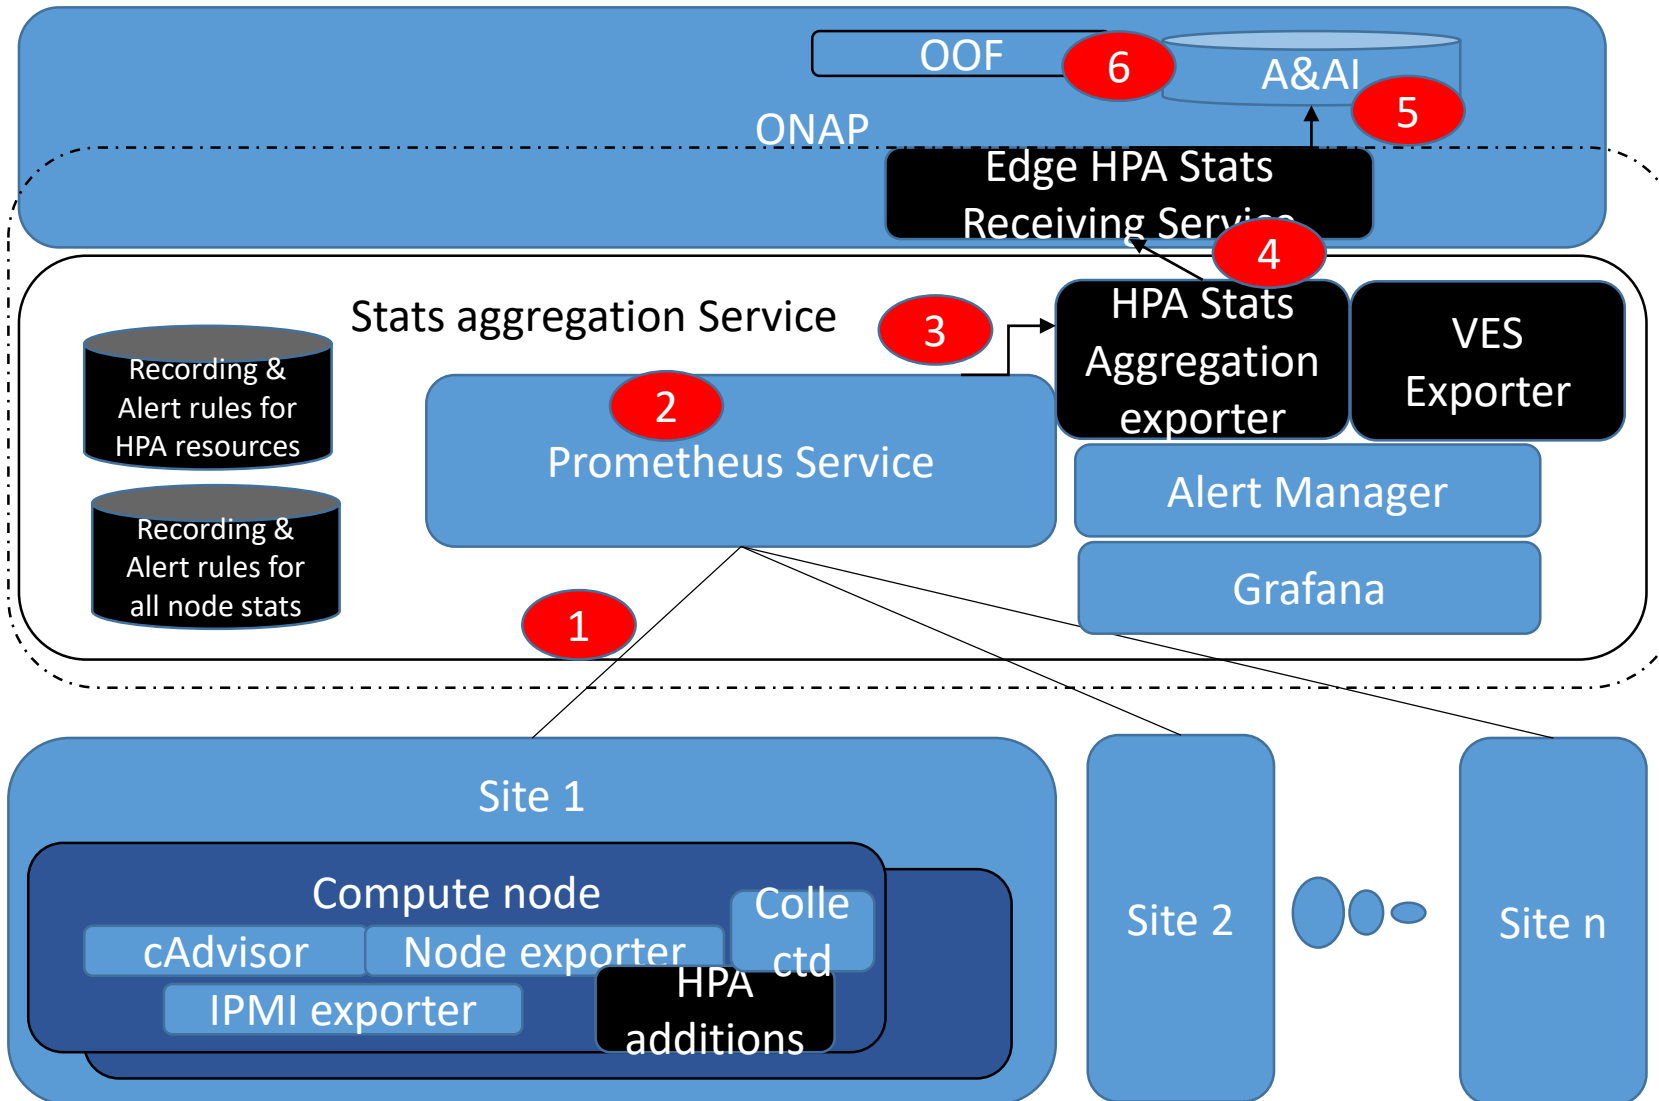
OOF

6

A&AI

5

ONAP

Edge HPA Stats Receiving Service

4

Stats aggregation Service

3

HPA Stats Aggregation exporter

VES Exporter

Recording & Alert rules for HPA resources

2

Prometheus Service

Alert Manager

Recording & Alert rules for all node stats

Grafana

1

Site 1

Compute node

Colle ctd

cAdvisor

Node exporter

HPA additions

IPMI exporter

Site 2

Site n